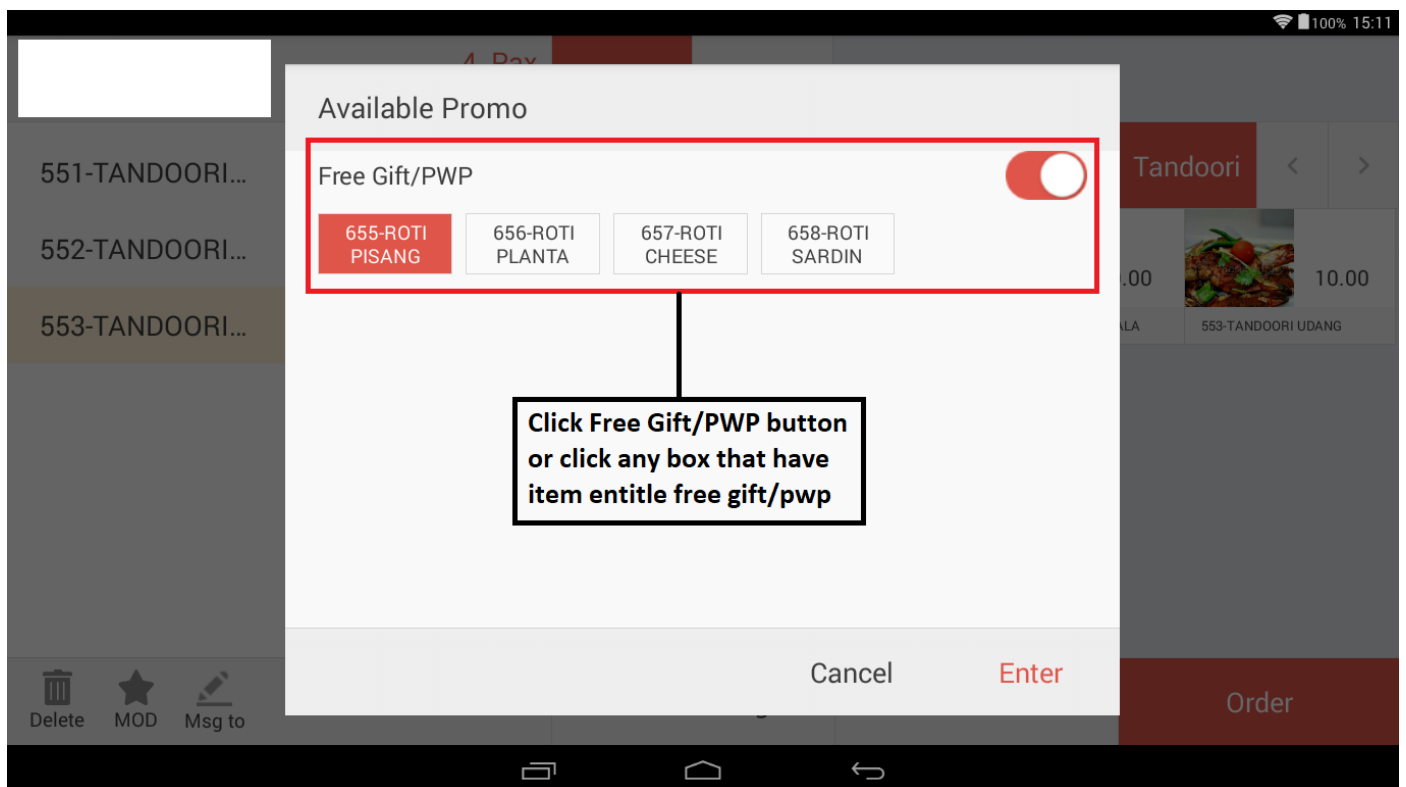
100% 15:11

4 Pax

551-TANDOORI...

552-TANDOORI...

553-TANDOORI...

Tandoori

.00

10.00

ALA

553-TANDOORI UDANG

Available Promo

Free Gift/PWP

655-ROTI PISANG

656-ROTI PLANTA

657-ROTI CHEESE

658-ROTI SARDIN

Click Free Gift/PWP button or click any box that have item entitle free gift/pwp

Cancel

Enter

Delete

MOD

Msg to

Order